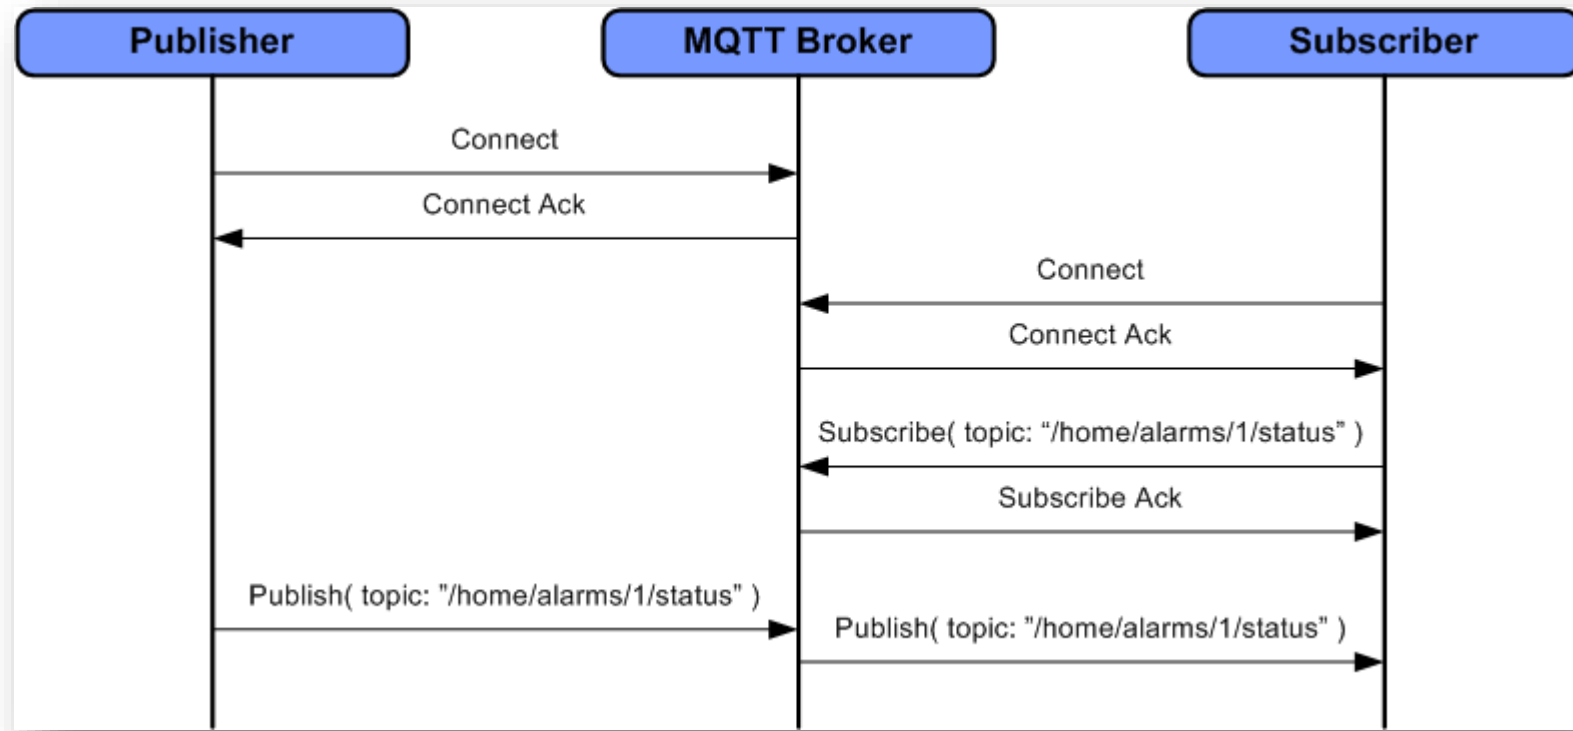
Publisher

MQTT Broker

Subscriber

Connect

Connect Ack

Connect

Connect Ack

Subscribe( topic: “/home/alarms/1/status” )

Subscribe Ack

Publish( topic: "/home/alarms/1/status" )

Publish( topic: "/home/alarms/1/status" )